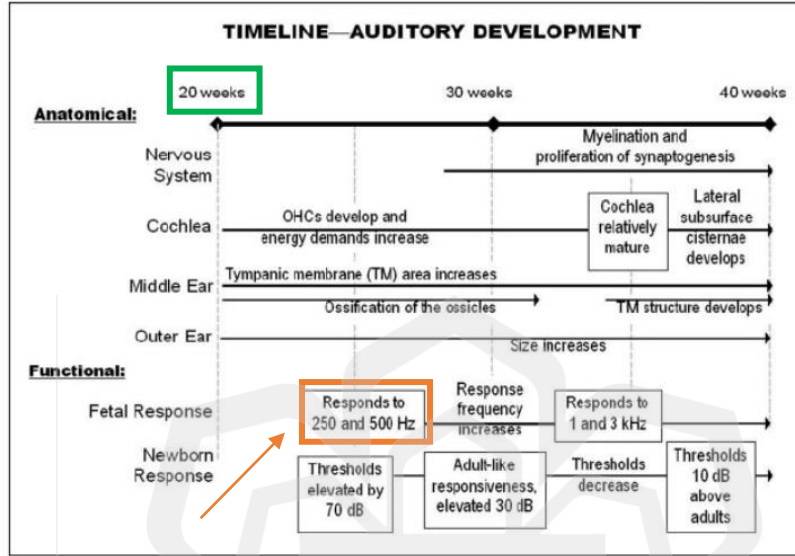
TIMELINE—AUDITORY DEVELOPMENT

20 weeks

30 weeks

40 weeks

Anatomical:

Nervous System

Myelination and proliferation of synaptogenesis

Cochlea

OHCs develop and energy demands increase

Cochlea relatively mature

Lateral subsurface cisternae develops

Middle Ear

Tympanic membrane (TM) area increases

Ossification of the ossicles

TM structure develops

Outer Ear

Size increases

Functional:

Fetal Response

Responds to 250 and 500 Hz

Response frequency increases

Responds to 1 and 3 kHz

Newborn Response

Thresholds elevated by 70 dB

Adult-like responsiveness, elevated 30 dB

Thresholds decrease

Thresholds 10 dB above adults